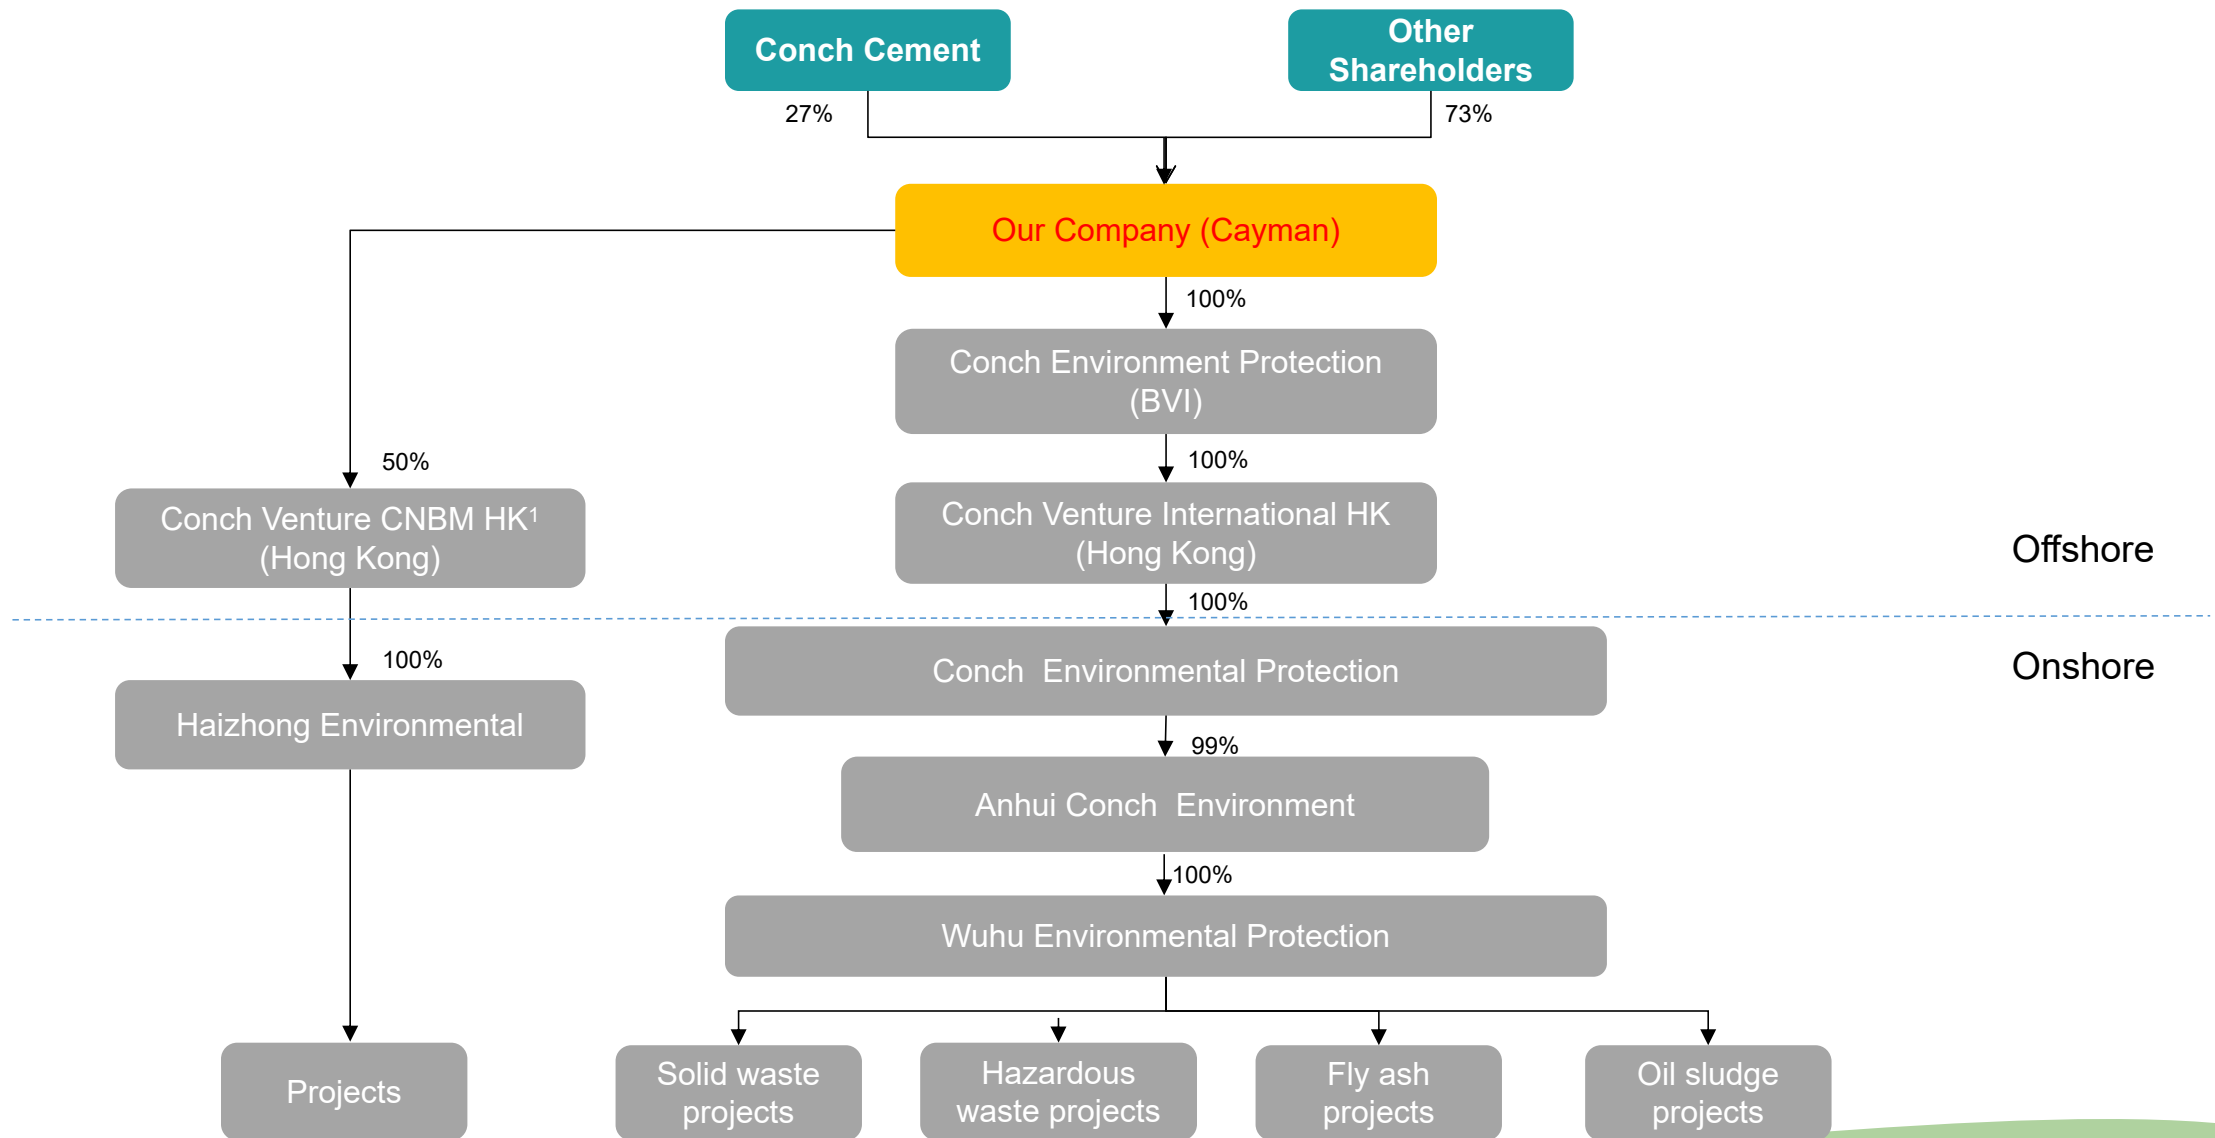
Conch Cement

Other Shareholders

27%

73%

Our Company (Cayman)

100%

Conch Environment Protection (BVI)

100%

50%

Conch Venture CNBM HK$^1$ (Hong Kong)

Conch Venture International HK (Hong Kong)

Offshore

100%

100%

Conch Environmental Protection

Onshore

Haizhong Environmental

99%

Anhui Conch Environment

100%

Wuhu Environmental Protection

Projects

Solid waste projects

Hazardous waste projects

Fly ash projects

Oil sludge projects